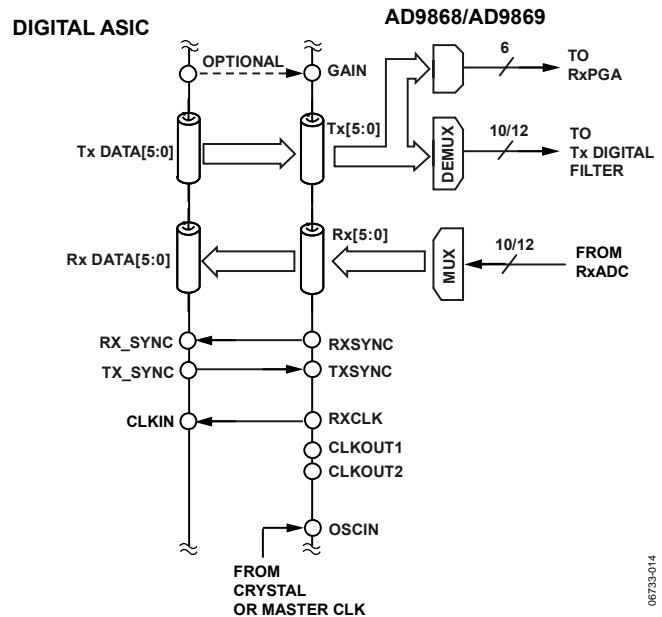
DIGITAL ASIC

AD9868/AD9869

OPTIONAL

GAIN

6

TO RxPGA

Tx[5:0]

Tx DATA[5:0]

DEMUX

10/12

TO Tx DIGITAL FILTER

Rx[5:0]

Rx DATA[5:0]

MUX

10/12

FROM RxADC

RX_SYNC

RXSYNC

TX_SYNC

TXSYNC

CLKIN

RXCLK

CLKOUT1

CLKOUT2

OSCIN

FROM CRYSTAL OR MASTER CLK

06733-014